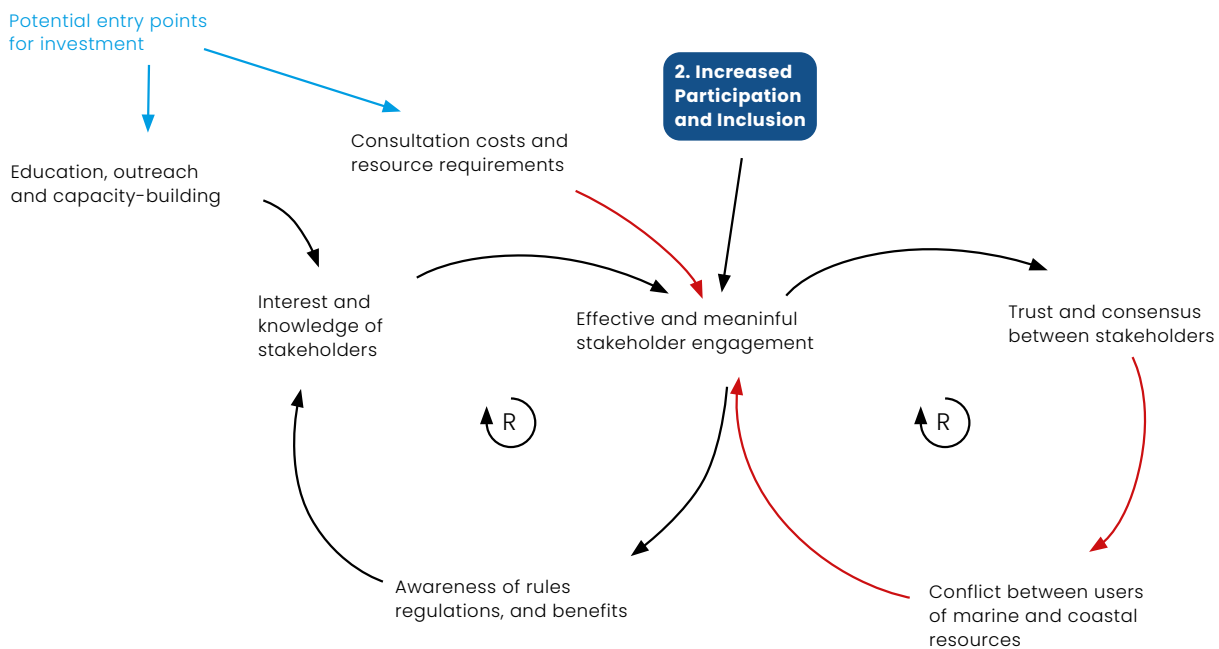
Potential entry points for investment

2. Increased Participation and Inclusion

Consultation costs and resource requirements

Education, outreach and capacity-building

Interest and knowledge of stakeholders

Effective and meaninful stakeholder engagement

Trust and consensus between stakeholders

R

R

Awareness of rules regulations, and benefits

Conflict between users of marine and coastal resources